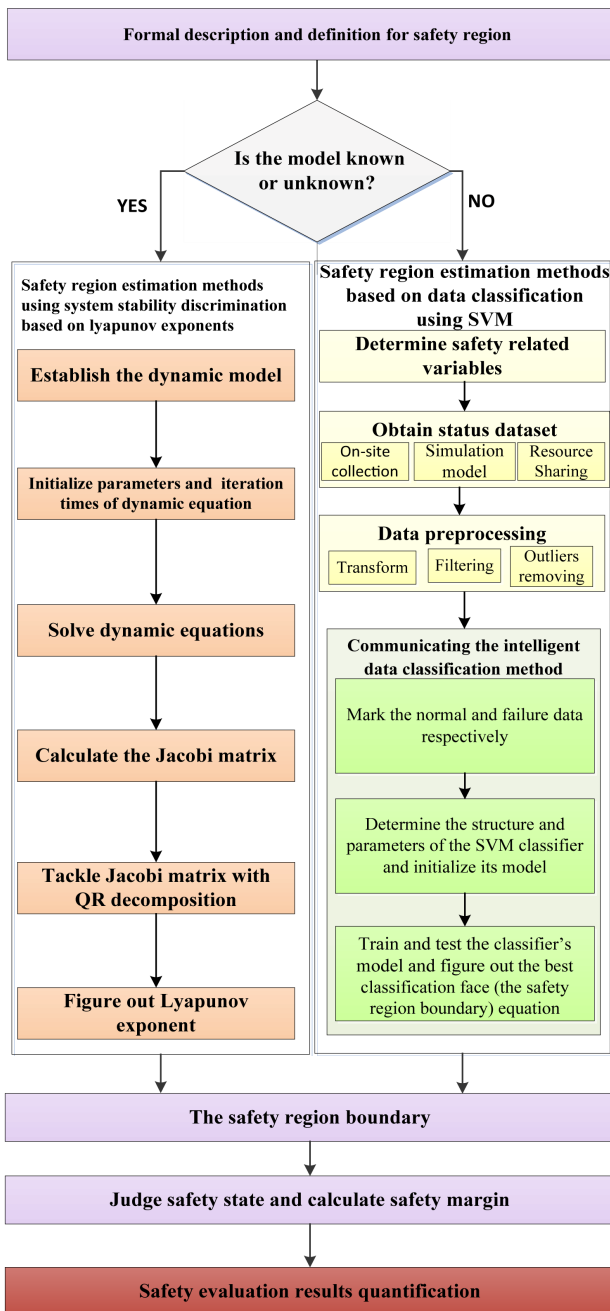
Formal description and definition for safety region

Is the model known or unknown?

YES

NO

Safety region estimation methods using system stability discrimination based on lyapunov exponents

Establish the dynamic model

Initialize parameters and iteration times of dynamic equation

Solve dynamic equations

Calculate the Jacobi matrix

Tackle Jacobi matrix with QR decomposition

Figure out Lyapunov exponent

Safety region estimation methods based on data classification using SVM

Determine safety related variables

Obtain status dataset

On-site collection

Simulation model

Resource Sharing

Data preprocessing

Transform

Filtering

Outliers removing

Communicating the intelligent data classification method

Mark the normal and failure data respectively

Determine the structure and parameters of the SVM classifier and initialize its model

Train and test the classifier's model and figure out the best classification face (the safety region boundary) equation

The safety region boundary

Judge safety state and calculate safety margin

Safety evaluation results quantification